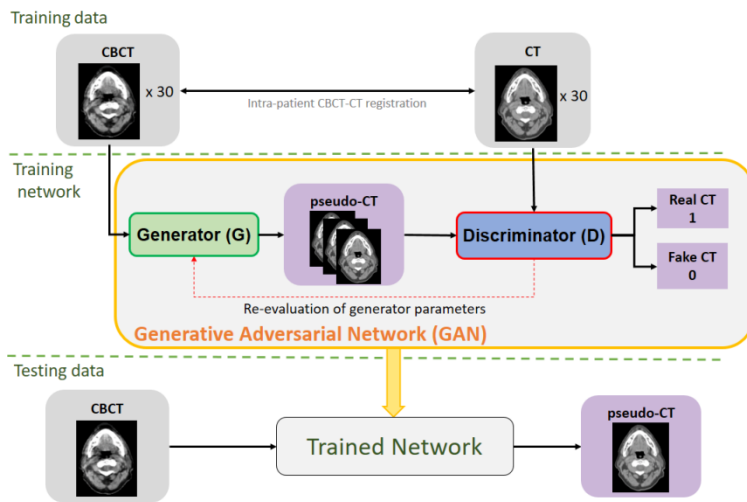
Training data

CBCT

x 30

Intra-patient CBCT-CT registration

CT

x 30

Training network

pseudo-CT

Generator (G)

Discriminator (D)

Real CT
1

Fake CT
0

Re-evaluation of generator parameters

Generative Adversarial Network (GAN)

Testing data

CBCT

Trained Network

pseudo-CT